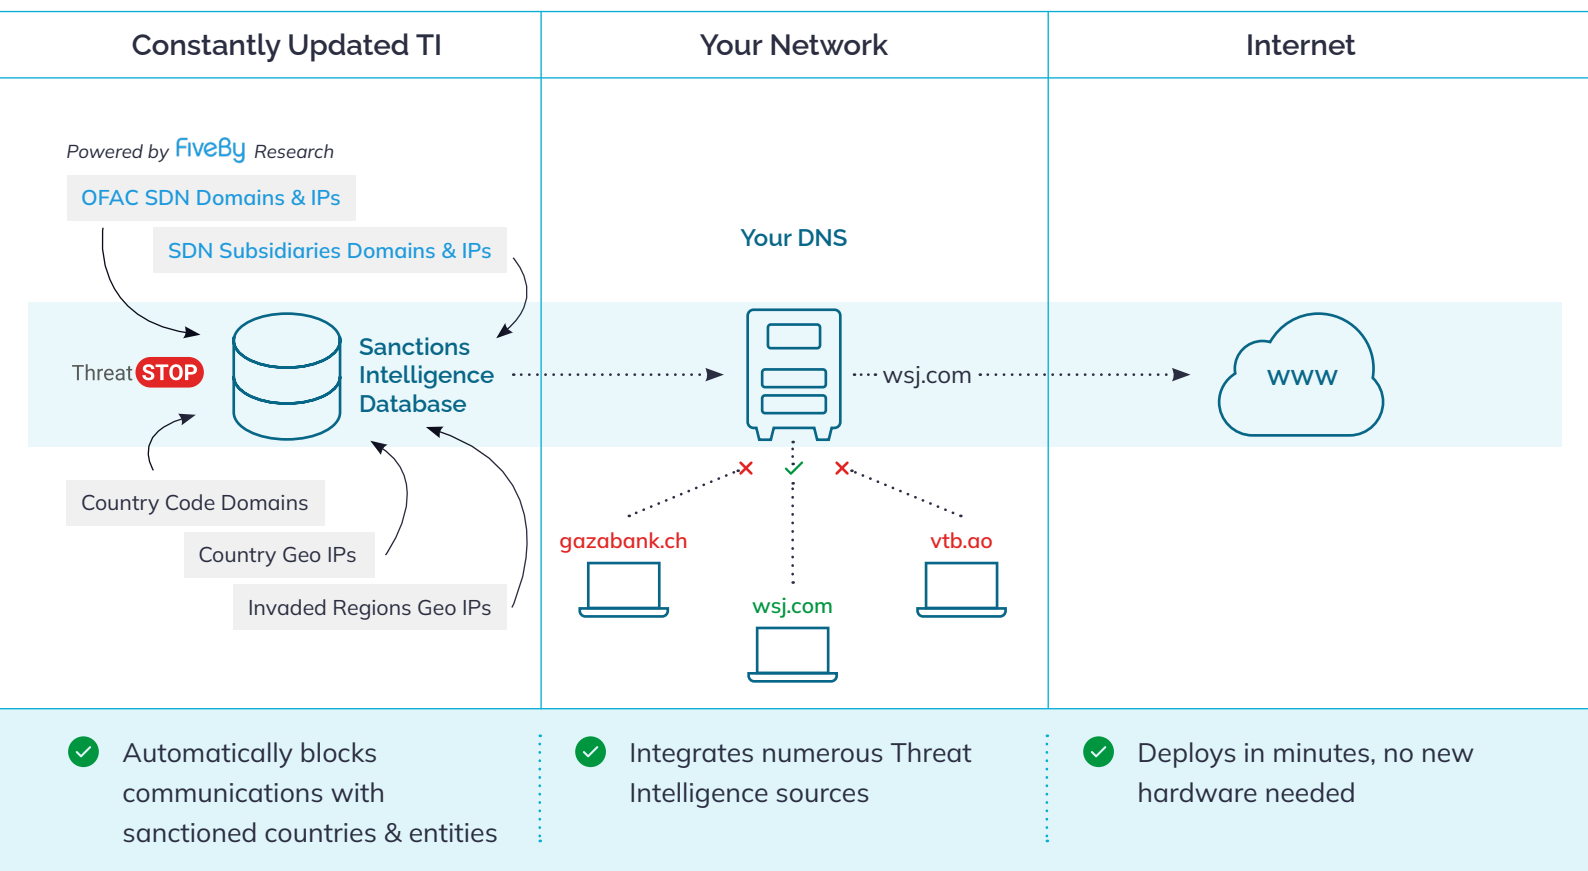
| Constantly Updated TI | Your Network | Internet |
|---|---|---|

Powered by FiveBy Research

OFAC SDN Domains & IPs

SDN Subsidiaries Domains & IPs

ThreatSTOP

Sanctions Intelligence Database

Country Code Domains

Country Geo IPs

Invaded Regions Geo IPs

Your DNS

wsj.com

www

gazabank.ch

wsj.com

vtb.ao

Automatically blocks communications with sanctioned countries & entities

Integrates numerous Threat Intelligence sources

Deploys in minutes, no new hardware needed